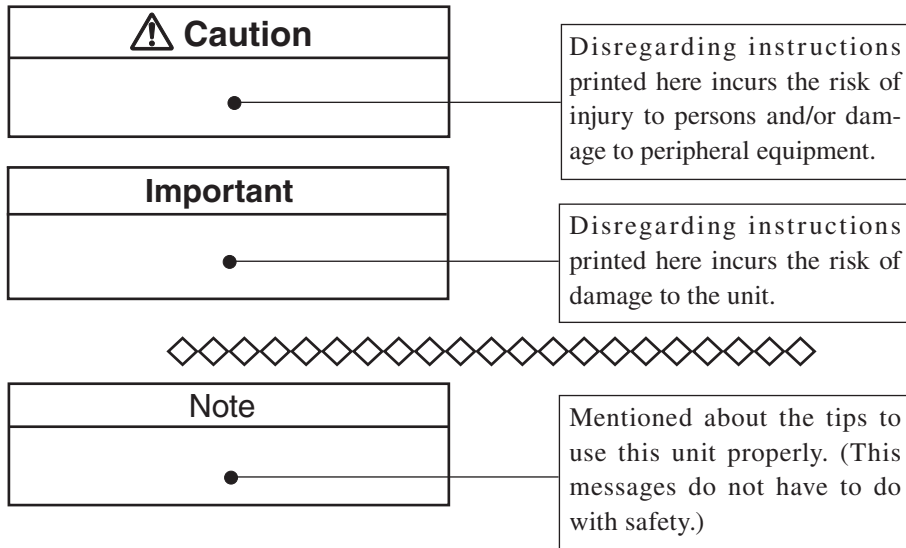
Caution

Disregarding instructions printed here incurs the risk of injury to persons and/or damage to peripheral equipment.

Important

Disregarding instructions printed here incurs the risk of damage to the unit.

◇◇◇◇◇◇◇◇◇◇◇◇◇◇◇◇◇◇◇◇◇◇◇◇

Note

Mentioned about the tips to use this unit properly. (This messages do not have to do with safety.)